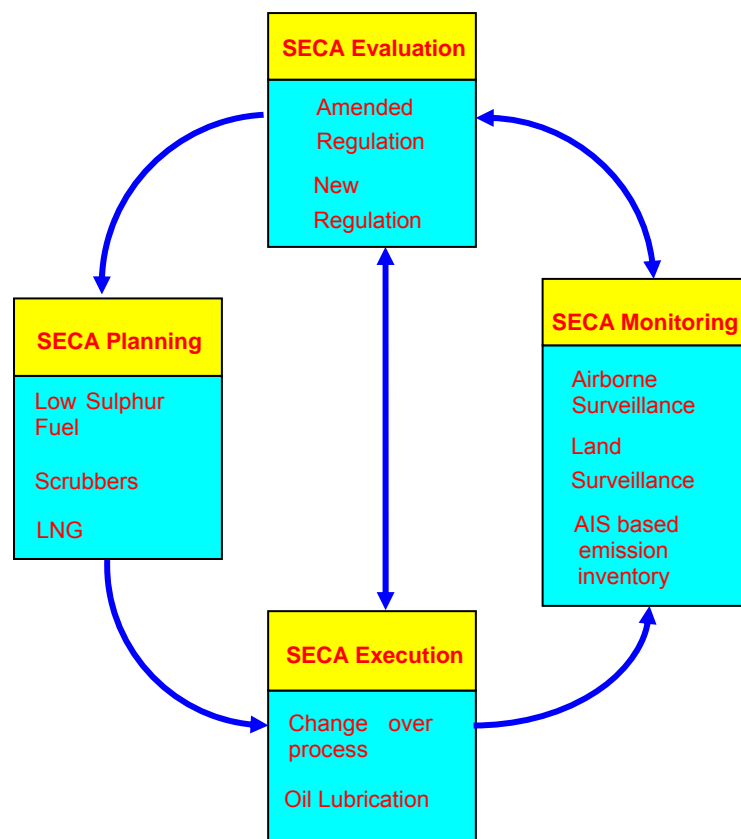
SECA Evaluation

Amended Regulation

New Regulation

SECA Planning

Low Sulphur Fuel

Scrubbers

LNG

SECA Monitoring

Airborne Surveillance

Land Surveillance

AIS based emission inventory

SECA Execution

Change over process

Oil Lubrication